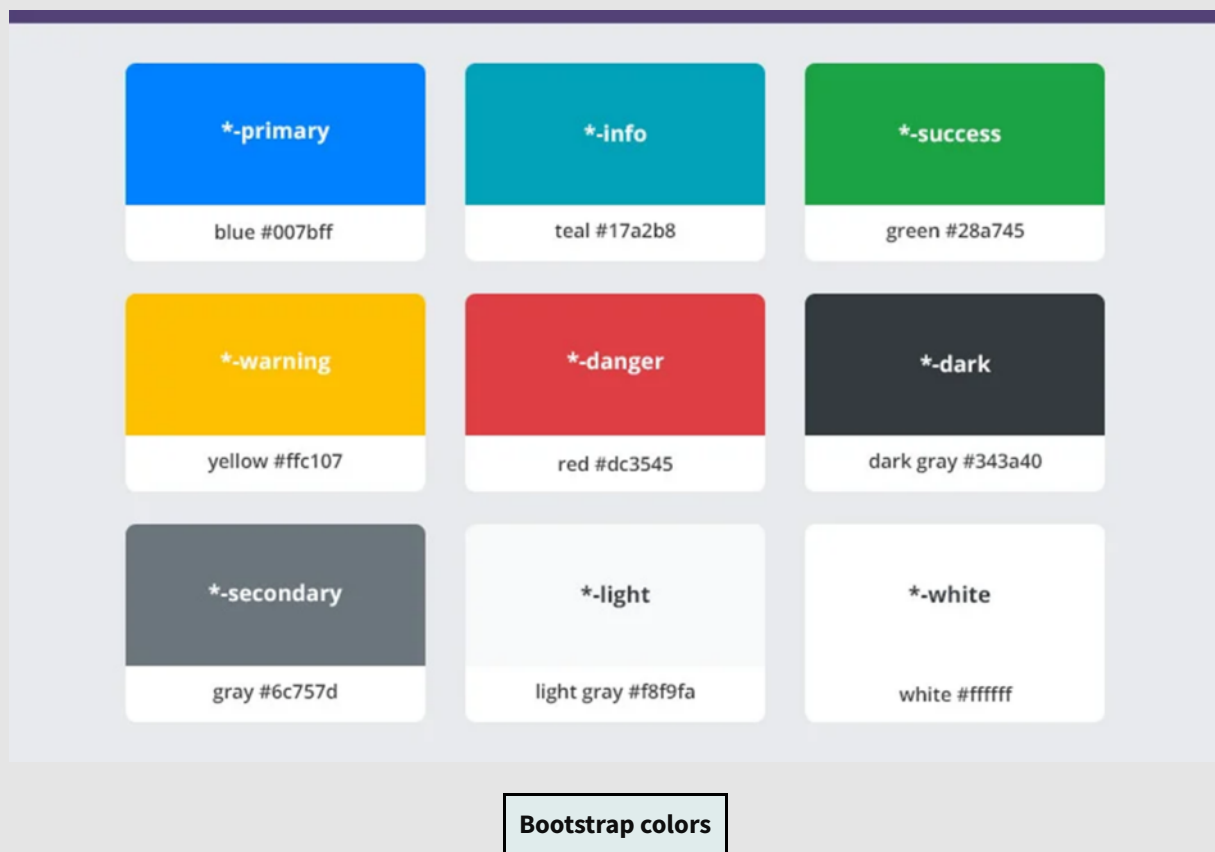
*-primary
blue #007bff

*-info
teal #17a2b8

*-success
green #28a745

*-warning
yellow #ffc107

*-danger
red #dc3545

*-dark
dark gray #343a40

*-secondary
gray #6c757d

*-light
light gray #f8f9fa

*-white
white #ffffff

Bootstrap colors